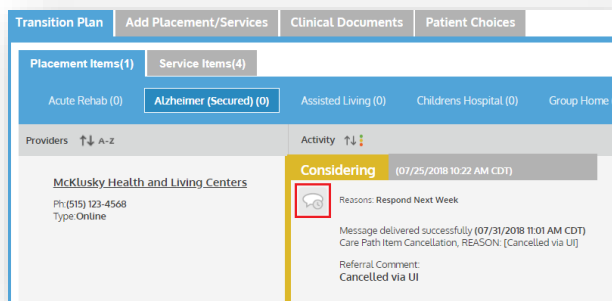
Transition Plan | Add Placement/Services | Clinical Documents | Patient Choices

Placement Items(1) | Service Items(4)

Acute Rehab (0) | Alzheimer (Secured) (0) | Assisted Living (0) | Childrens Hospital (0) | Group Home

Providers ↑↓ A-Z

Activity ↑↓

McKlusky Health and Living Centers

Ph:(515) 123-4568
Type:Online

Considering (07/25/2018 10:22 AM CDT)

Reasons: Respond Next Week

Message delivered successfully (07/31/2018 11:01 AM CDT)
Care Path Item Cancellation, REASON: [Cancelled via UI]

Referral Comment:
Cancelled via UI